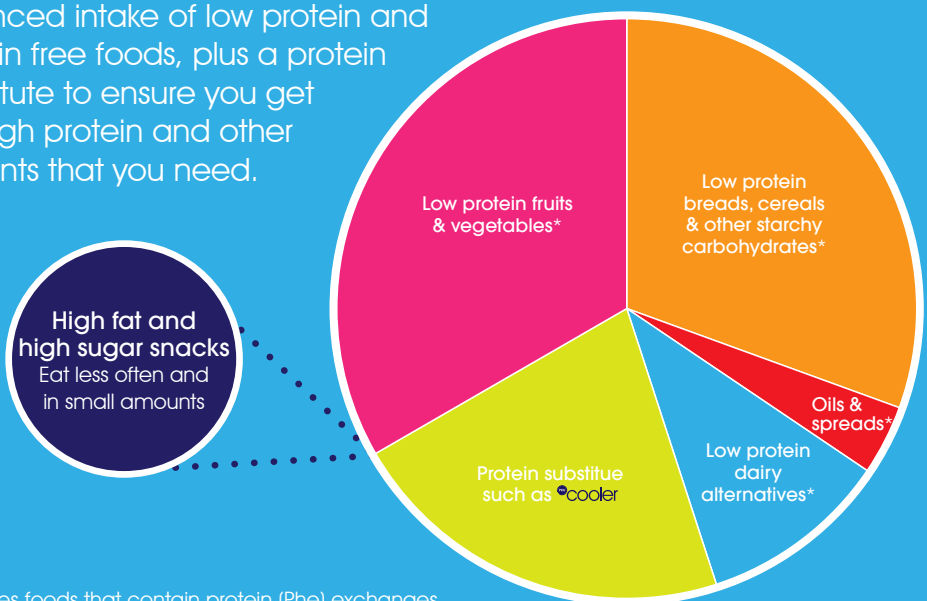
nced intake of low protein and in free foods, plus a protein tute to ensure you get gh protein and other nts that you need.

Low protein fruits & vegetables*

Low protein breads, cereals & other starchy carbohydrates*

High fat and high sugar snacks
Eat less often and in small amounts

Oils & spreads*

Low protein dairy alternatives*

Protein substitue such as cooler

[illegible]es foods that contain protein (Phe) exchanges